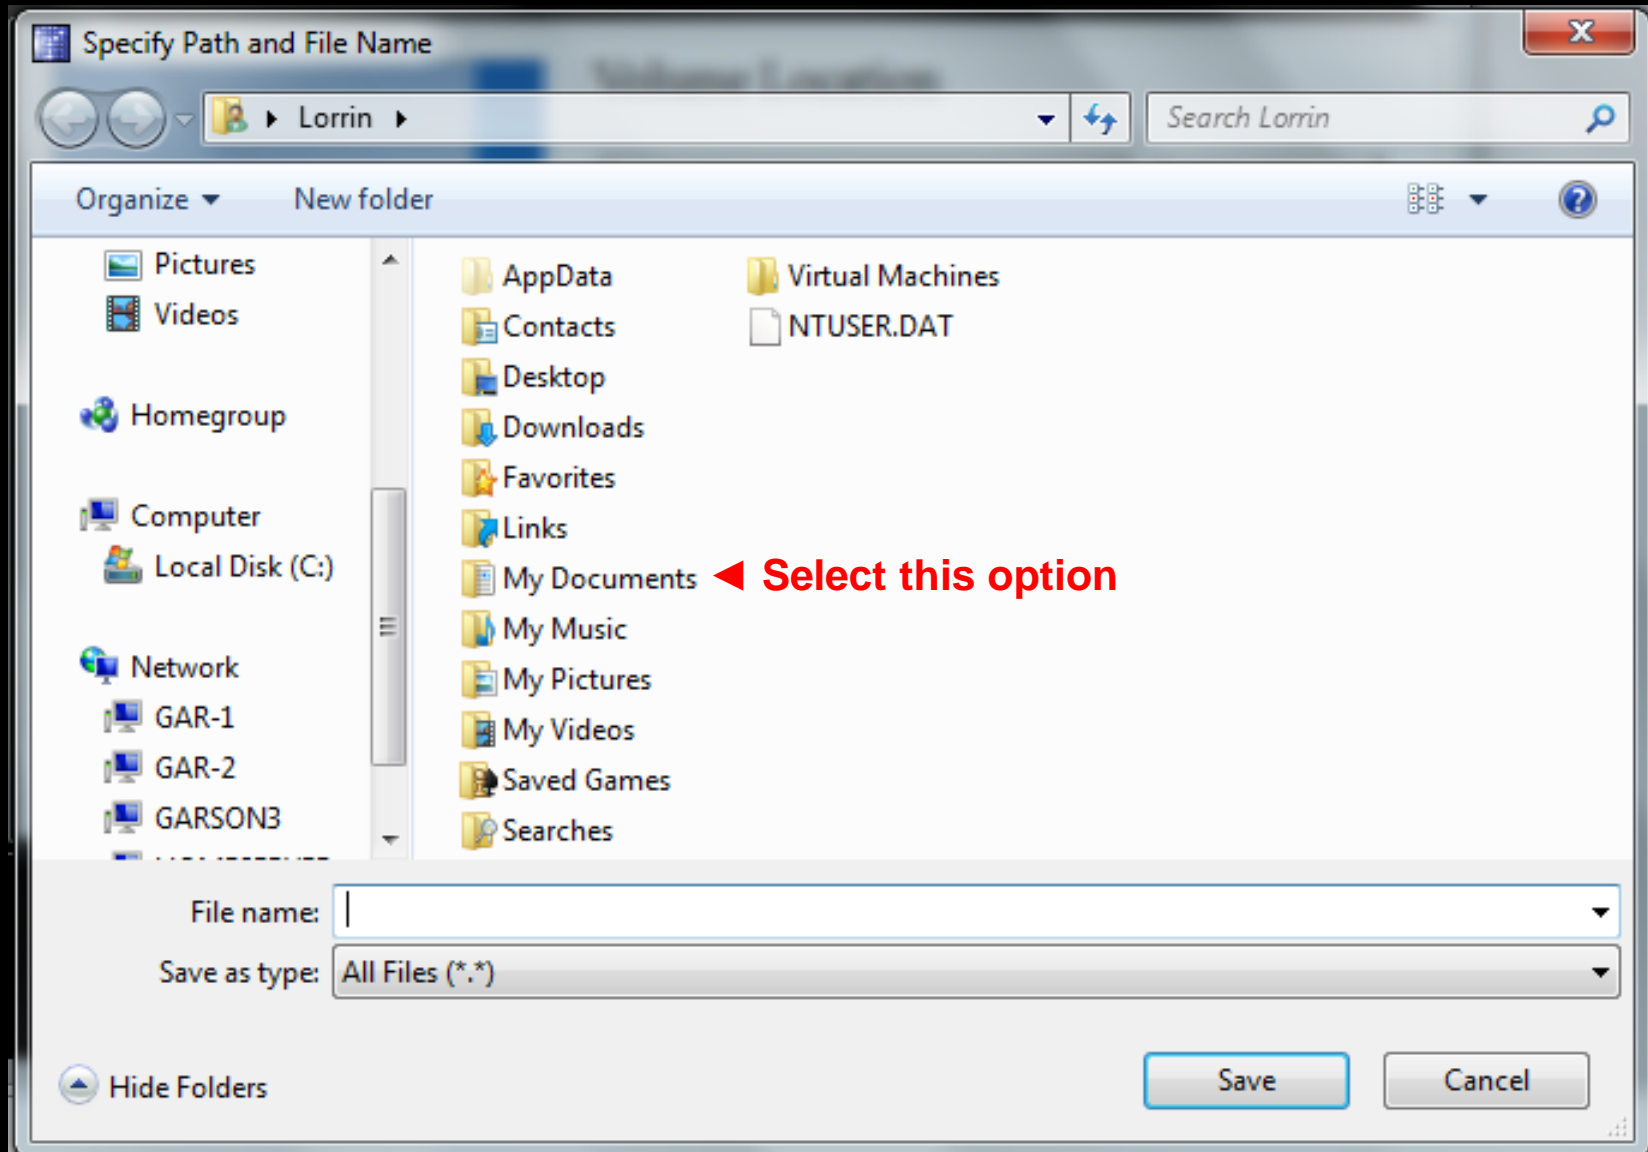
Specify Path and File Name

Lorrin

Search Lorrin

Organize New folder

Pictures
Videos

Homegroup

Computer
Local Disk (C:)

Network
GAR-1
GAR-2
GARSON3
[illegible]

AppData
Contacts
Desktop
Downloads
Favorites
Links
My Documents
My Music
My Pictures
My Videos
Saved Games
Searches

Virtual Machines
NTUSER.DAT

Select this option

File name:
Save as type: All Files (*.*)

Hide Folders

Save
Cancel